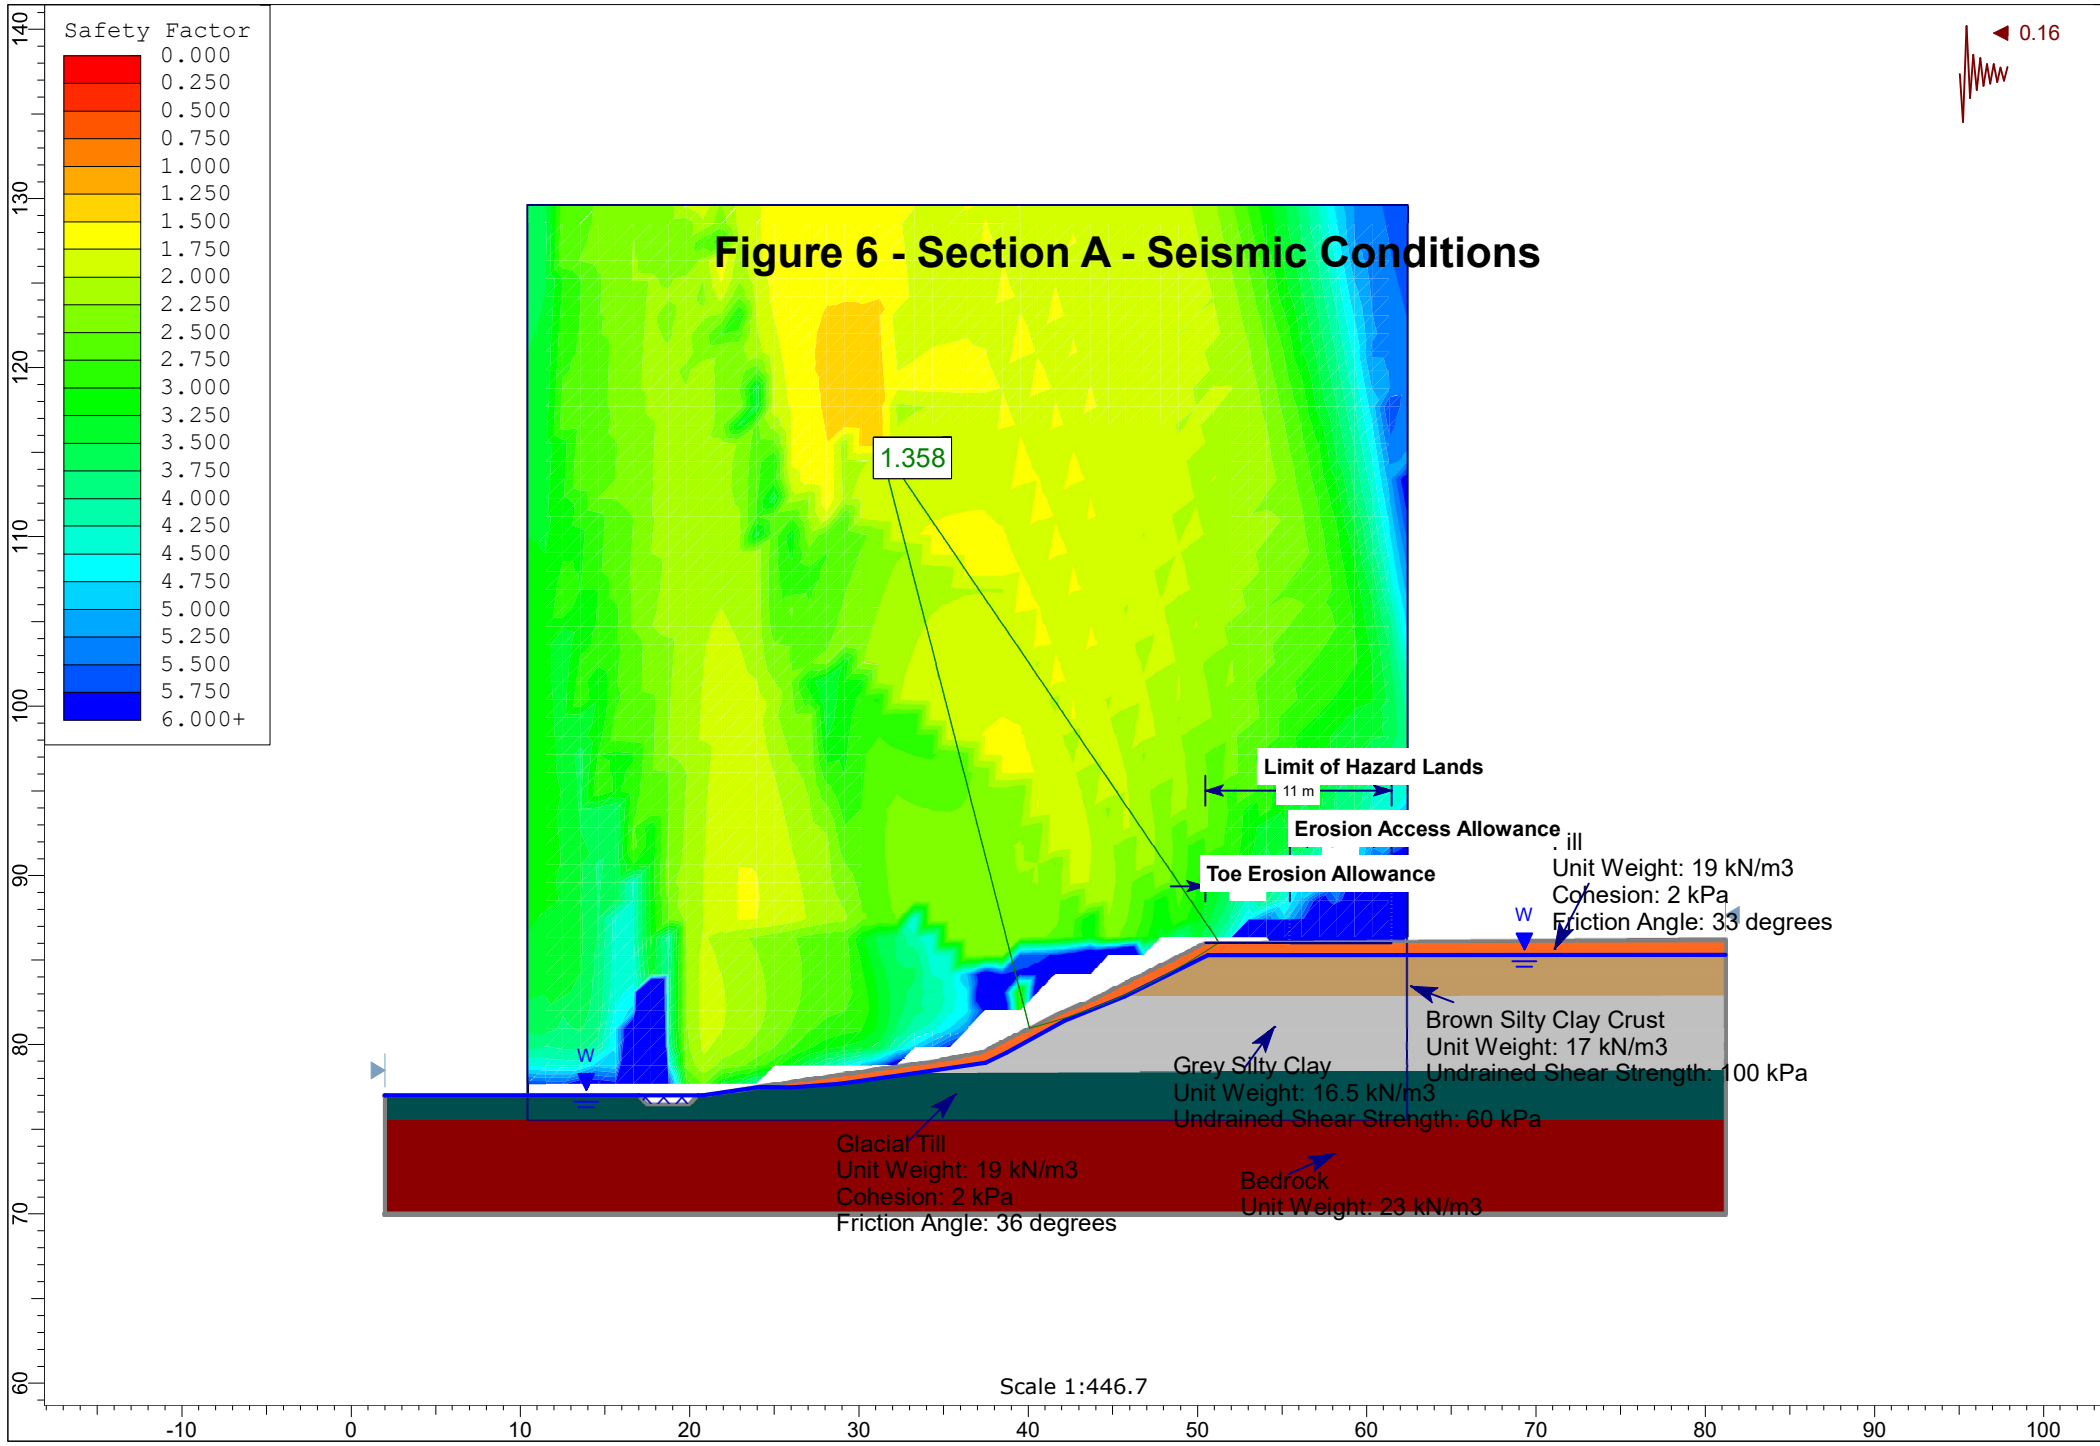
Safety Factor
0.000
0.250
0.500
0.750
1.000
1.250
1.500
1.750
2.000
2.250
2.500
2.750
3.000
3.250
3.500
3.750
4.000
4.250
4.500
4.750
5.000
5.250
5.500
5.750
6.000+

0.16

Figure 6 - Section A - Seismic Conditions

1.358

Limit of Hazard Lands
11 m
Erosion Access Allowance
Toe Erosion Allowance

W
W

. ill
Unit Weight: 19 kN/m3
Cohesion: 2 kPa
Friction Angle: 33 degrees

Brown Silty Clay Crust
Unit Weight: 17 kN/m3
Undrained Shear Strength: 100 kPa

Grey Silty Clay
Unit Weight: 16.5 kN/m3
Undrained Shear Strength: 60 kPa

Glacial Till
Unit Weight: 19 kN/m3
Cohesion: 2 kPa
Friction Angle: 36 degrees

Bedrock
Unit Weight: 23 kN/m3

Scale 1:446.7

140
130
120
110
100
90
80
70
60

-10
0
10
20
30
40
50
60
70
80
90
100